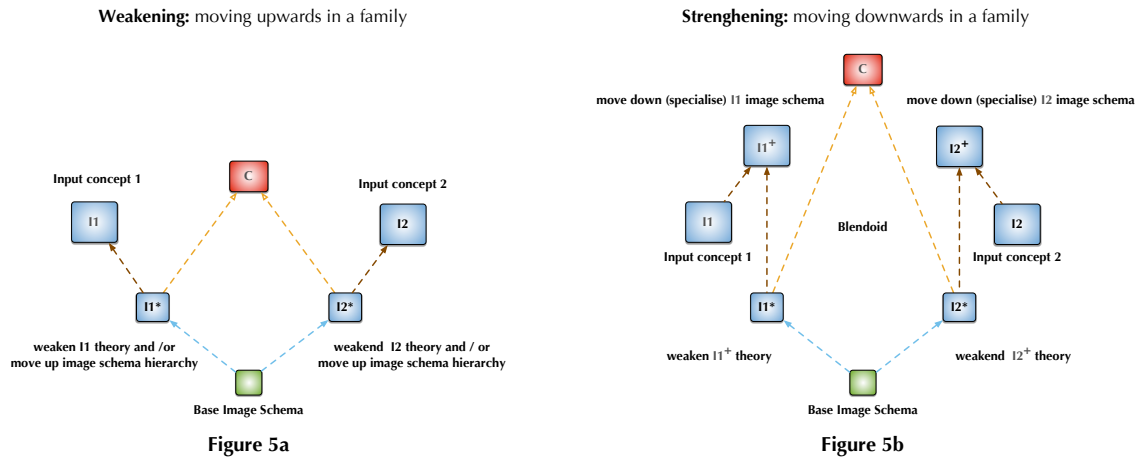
**Weakening:** moving upwards in a family

Input concept 1

C

Input concept 2

I1

I2

I1*

I2*

weaken I1 theory and /or move up image schema hierarchy

weakend I2 theory and / or move up image schema hierarchy

Base Image Schema

**Figure 5a**

**Strenghening:** moving downwards in a family

C

move down (specialise) I1 image schema

move down (specialise) I2 image schema

$I1^+$

$I2^+$

I1

Blendoid

I2

Input concept 1

Input concept 2

I1*

I2*

weaken $I1^+$ theory

weakend $I2^+$ theory

Base Image Schema

**Figure 5b**